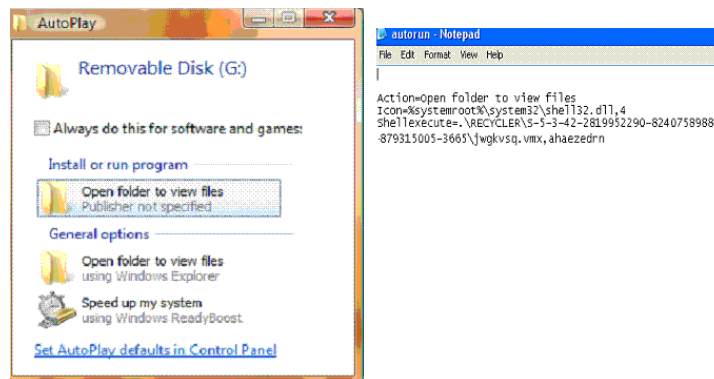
AutoPlay

Removable Disk (G:)

Always do this for software and games:

Install or run program

Open folder to view files
Publisher not specified

General options

Open folder to view files
using Windows Explorer

Speed up my system
using Windows ReadyBoost

Set AutoPlay defaults in Control Panel

autorun - Notepad

File Edit Format View Help

Action=Open folder to view files
Icon=%systemroot%\system32\shell32.dll,4
Shellexecute=.\RECYCLER\S-5-3-42-2819952290-8240758988-879315005-3665\jwgkvsq.vmx,ahaezedrn